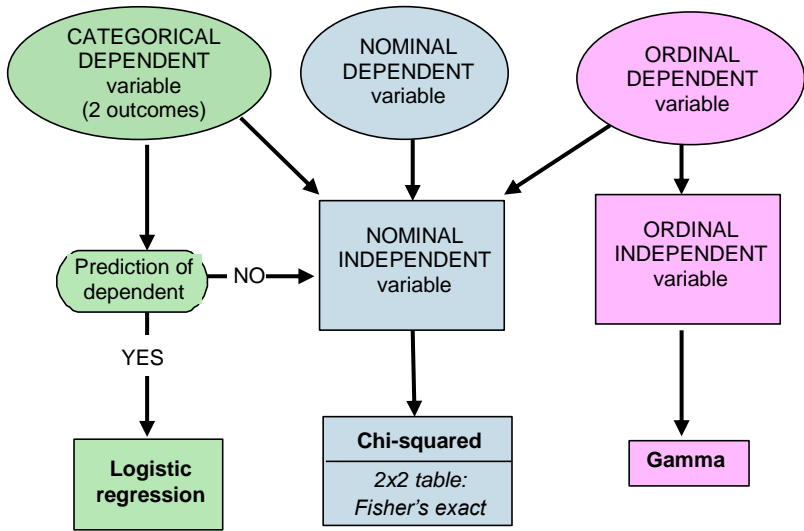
CATEGORICAL DEPENDENT variable (2 outcomes)

NOMINAL DEPENDENT variable

ORDINAL DEPENDENT variable

Prediction of dependent

NO

NOMINAL INDEPENDENT variable

ORDINAL INDEPENDENT variable

YES

Logistic regression

Chi-squared

*2x2 table: Fisher's exact*

Gamma